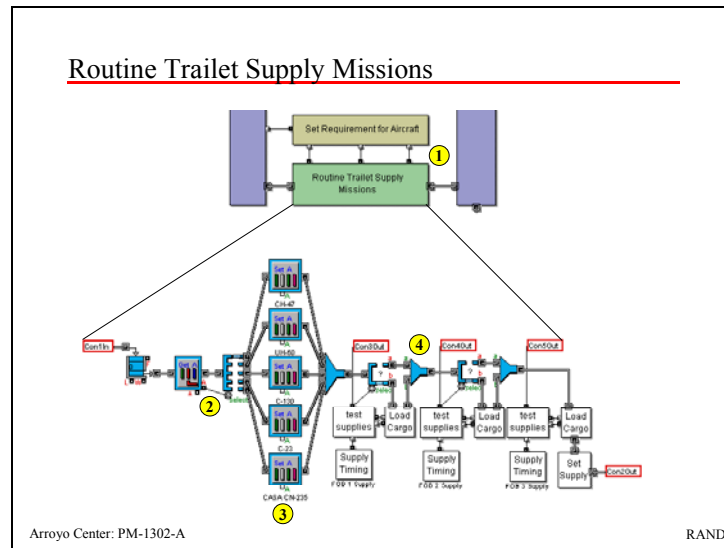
Routine Trailet Supply Missions

Set Requirement for Aircraft

1

Routine Trailet Supply Missions

Con1In

2

Set A

CH-47

Set A

UH-60

Set A

C-130

Set A

C-23

Set A

CASA CN-235

3

Con3Out

4

Con4Out

Con5Out

test supplies

Load Cargo

test supplies

Load Cargo

test supplies

Load Cargo

Supply Timing

Supply Timing

Supply Timing

Set Supply

Con2Out

Arroyo Center: PM-1302-A

RAND